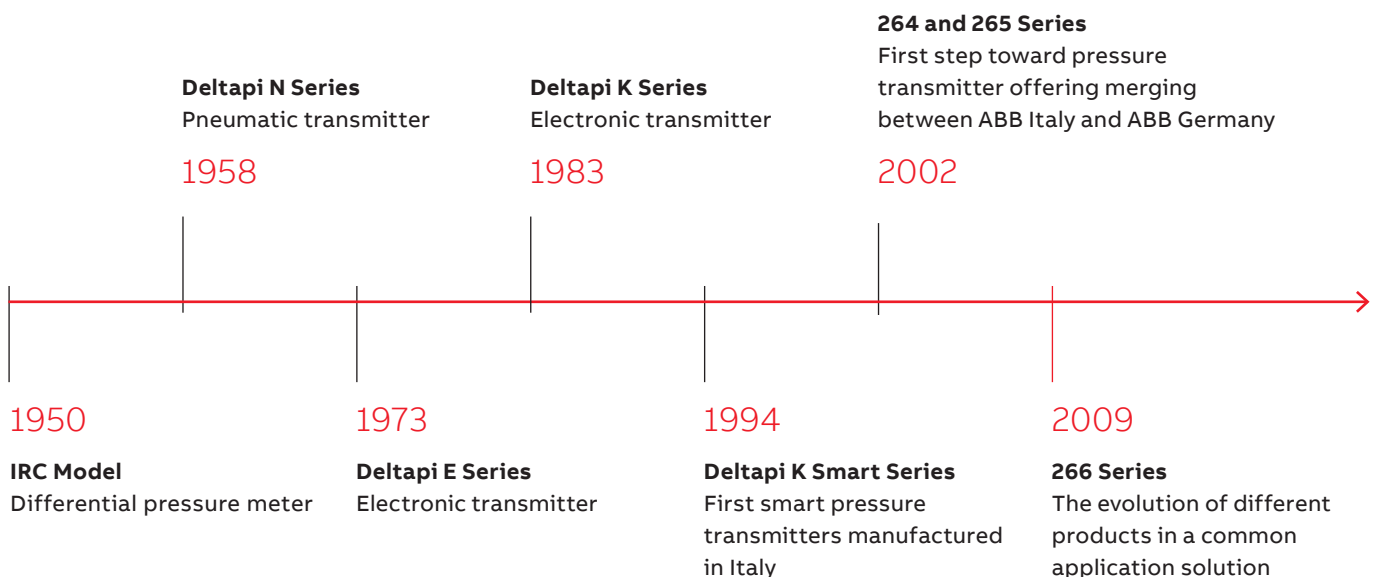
264 and 265 Series
First step toward pressure transmitter offering merging between ABB Italy and ABB Germany

Deltapi N Series
Pneumatic transmitter

1958

Deltapi K Series
Electronic transmitter

1983

2002

1950

IRC Model
Differential pressure meter

1973

Deltapi E Series
Electronic transmitter

1994

Deltapi K Smart Series
First smart pressure transmitters manufactured in Italy

2009

266 Series
The evolution of different products in a common application solution